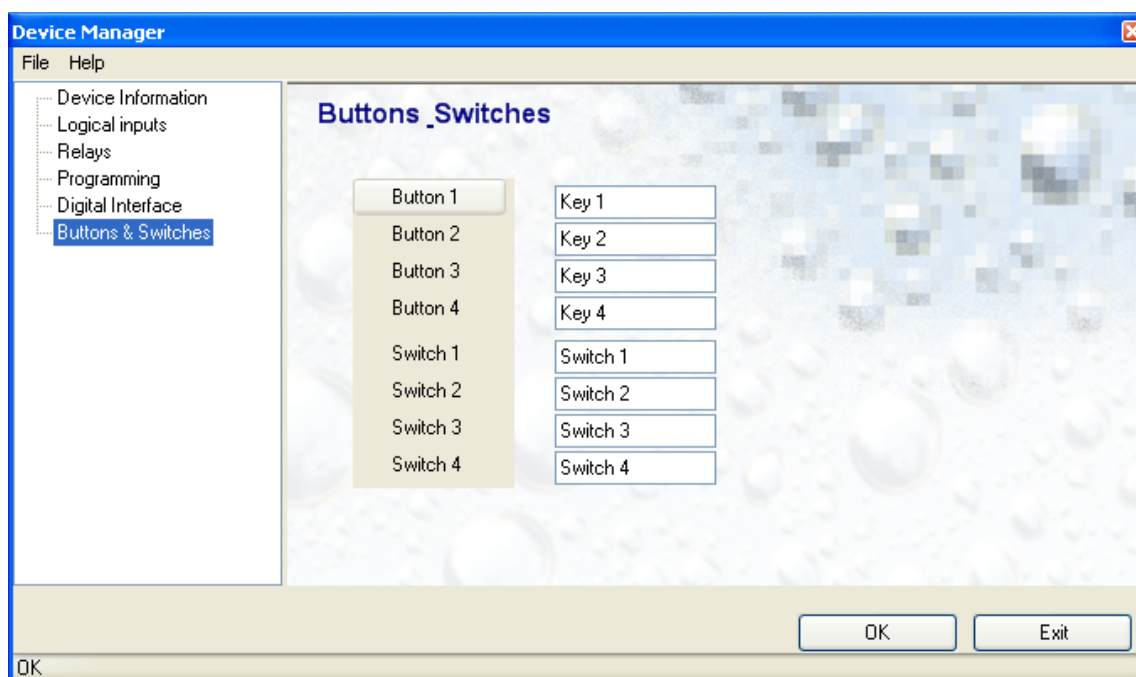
Device Manager

File Help

Device Information
Logical inputs
Relays
Programming
Digital Interface
Buttons & Switches

Buttons _Switches

| | |
|---|---|
| Button 1 | Key 1 |
| Button 2 | Key 2 |
| Button 3 | Key 3 |
| Button 4 | Key 4 |
| Switch 1 | Switch 1 |
| Switch 2 | Switch 2 |
| Switch 3 | Switch 3 |
| Switch 4 | Switch 4 |

OK Exit

OK